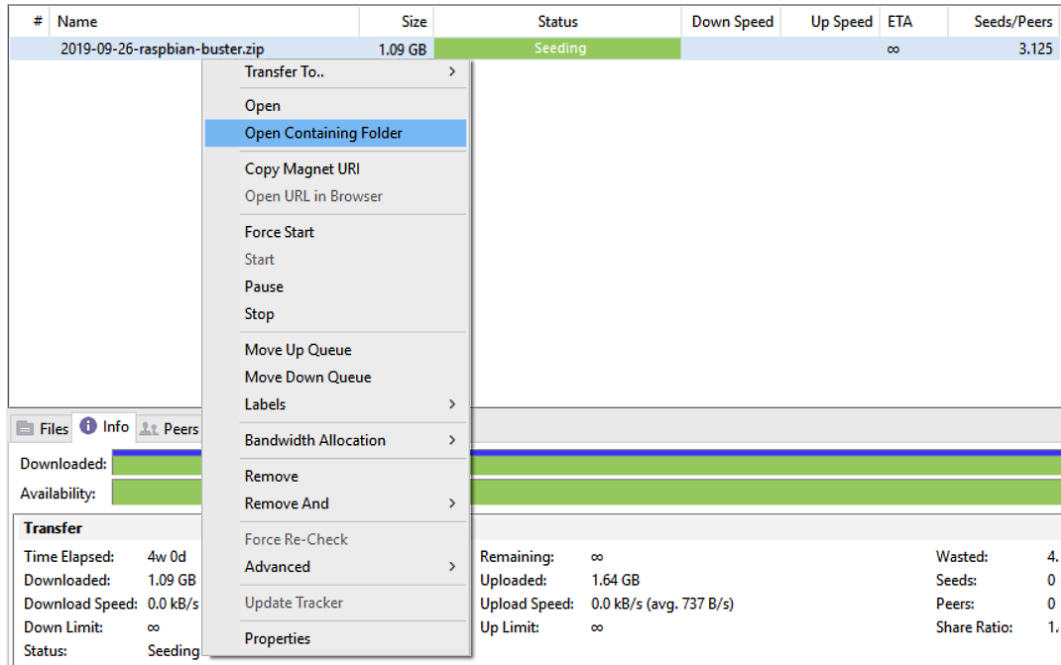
| # | Name | Size | Status | Down Speed | Up Speed | ETA | Seeds/Peers |
|---|---|---|---|---|---|---|---|
| | 2019-09-26-raspbian-buster.zip | 1.09 GB | Seeding | | | ∞ | 3.125 |

Transfer To..
Open
Open Containing Folder
Copy Magnet URI
Open URL in Browser
Force Start
Start
Pause
Stop
Move Up Queue
Move Down Queue
Labels
Bandwidth Allocation
Remove
Remove And
Force Re-Check
Advanced
Update Tracker
Properties

Files Info Peers

Downloaded:
Availability:

Transfer
Time Elapsed: 4w 0d
Downloaded: 1.09 GB
Download Speed: 0.0 kB/s
Down Limit: ∞
Status: Seeding

Remaining: ∞
Uploaded: 1.64 GB
Upload Speed: 0.0 kB/s (avg. 737 B/s)
Up Limit: ∞

Wasted: 4.
Seeds: 0
Peers: 0
Share Ratio: 1.